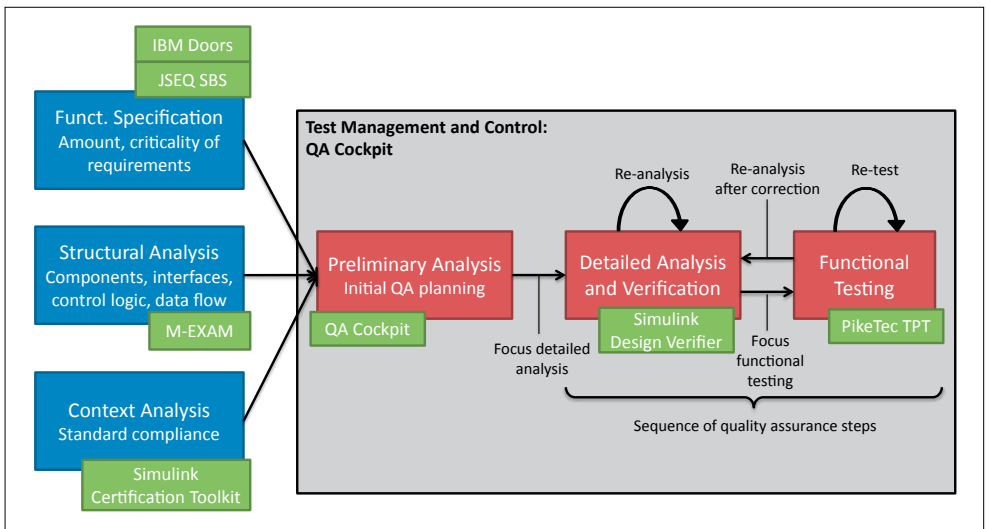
IBM Doors

JSEQ SBS

Funct. Specification
Amount, criticality of requirements

Structural Analysis
Components, interfaces, control logic, data flow

M-EXAM

Context Analysis
Standard compliance

Simulink
Certification Toolkit

Test Management and Control:
QA Cockpit

Preliminary Analysis
Initial QA planning

QA Cockpit

Re-analysis

Detailed Analysis and Verification

Simulink
Design Verifier

Re-analysis after correction

Re-test

Functional Testing

PikeTec TPT

Focus detailed analysis

Focus functional testing

Sequence of quality assurance steps